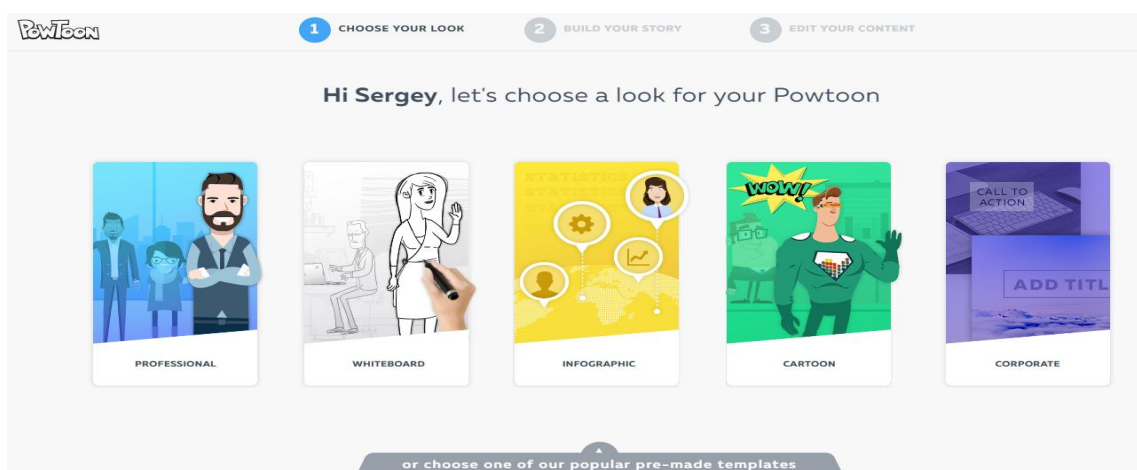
PowToon

1 CHOOSE YOUR LOOK
2 BUILD YOUR STORY
3 EDIT YOUR CONTENT

Hi Sergey, let's choose a look for your Powtoon

PROFESSIONAL

WHITEBOARD

STATISTICS
STATISTICS
INFOGRAPHIC

WOW!
CARTOON

CALL TO ACTION
ADD TITL
CORPORATE

or choose one of our popular pre-made templates